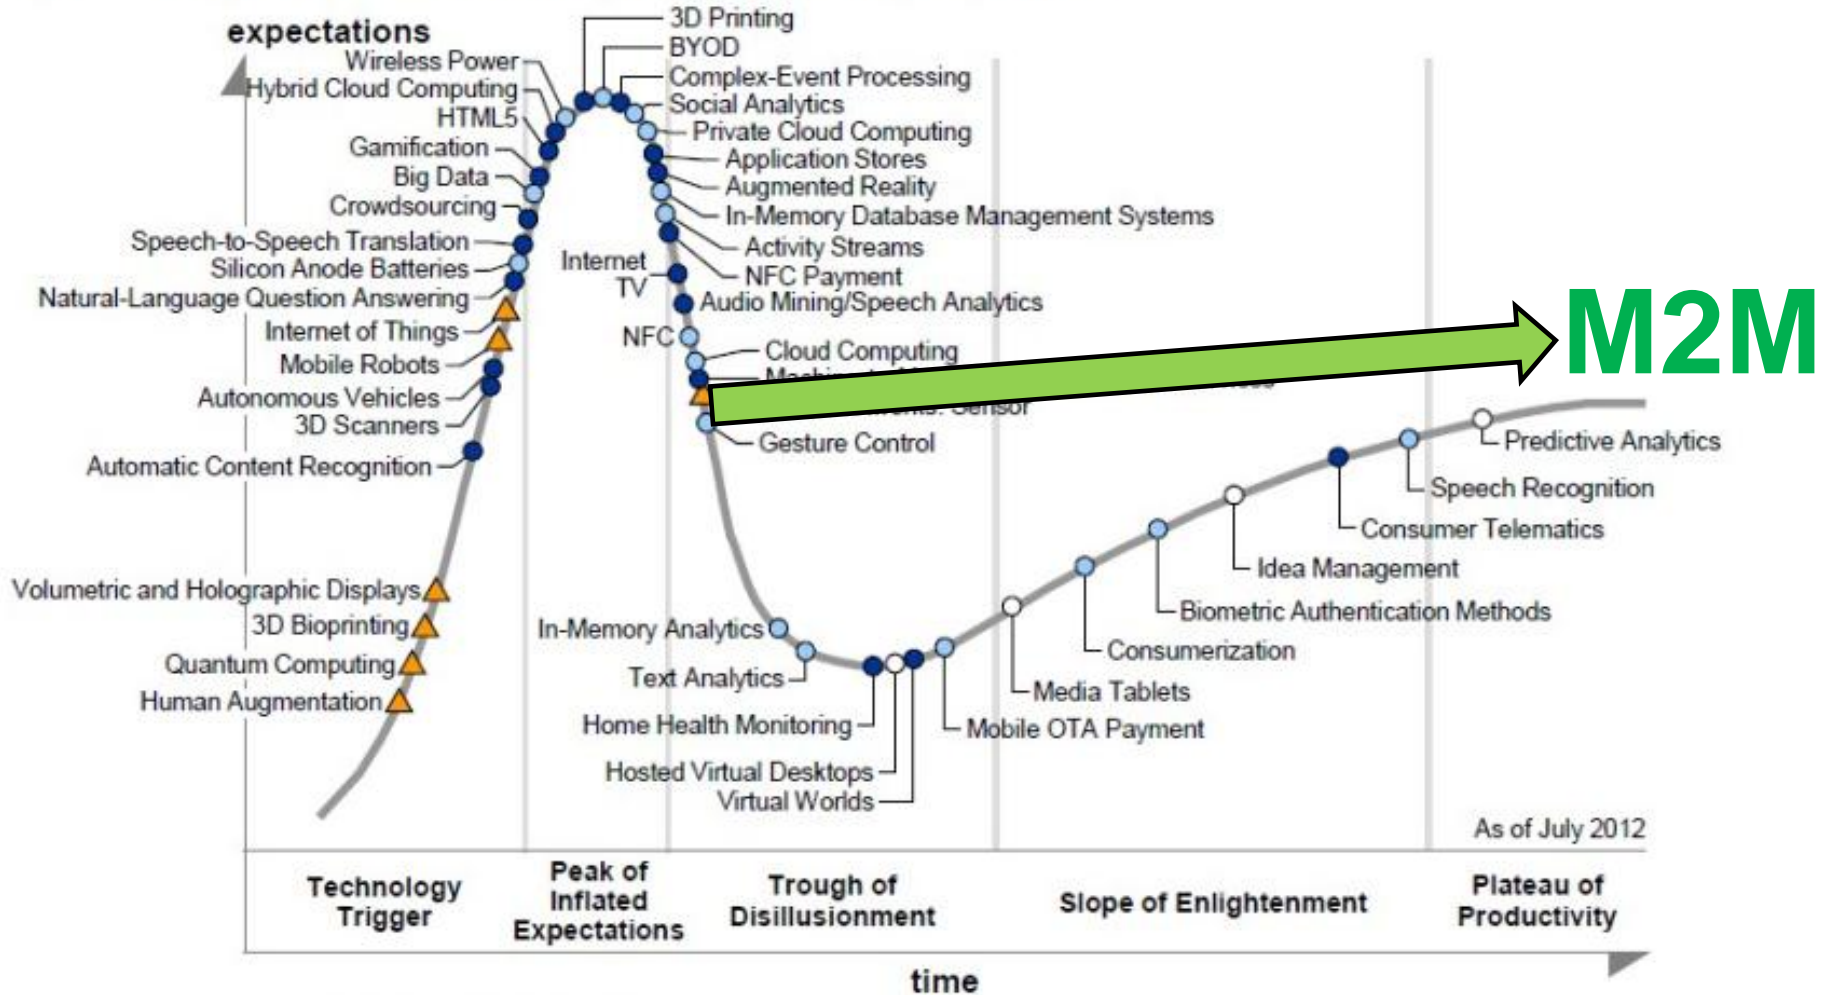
expectations

Wireless Power
Hybrid Cloud Computing
HTML5
Gamification
Big Data
Crowdsourcing
Speech-to-Speech Translation
Silicon Anode Batteries
Natural-Language Question Answering
Internet of Things
Mobile Robots
Autonomous Vehicles
3D Scanners
Automatic Content Recognition
Volumetric and Holographic Displays
3D Bioprinting
Quantum Computing
Human Augmentation

3D Printing
BYOD
Complex-Event Processing
Social Analytics
Private Cloud Computing
Application Stores
Augmented Reality
In-Memory Database Management Systems
Activity Streams
NFC Payment
Internet TV
Audio Mining/Speech Analytics
NFC
Cloud Computing
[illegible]
Gesture Control

M2M

In-Memory Analytics
Text Analytics
Home Health Monitoring
Hosted Virtual Desktops
Virtual Worlds
Mobile OTA Payment
Media Tablets
Consumerization
Biometric Authentication Methods
Idea Management
Consumer Telematics
Speech Recognition
Predictive Analytics

As of July 2012

Technology Trigger
Peak of Inflated Expectations
Trough of Disillusionment
Slope of Enlightenment
Plateau of Productivity

time